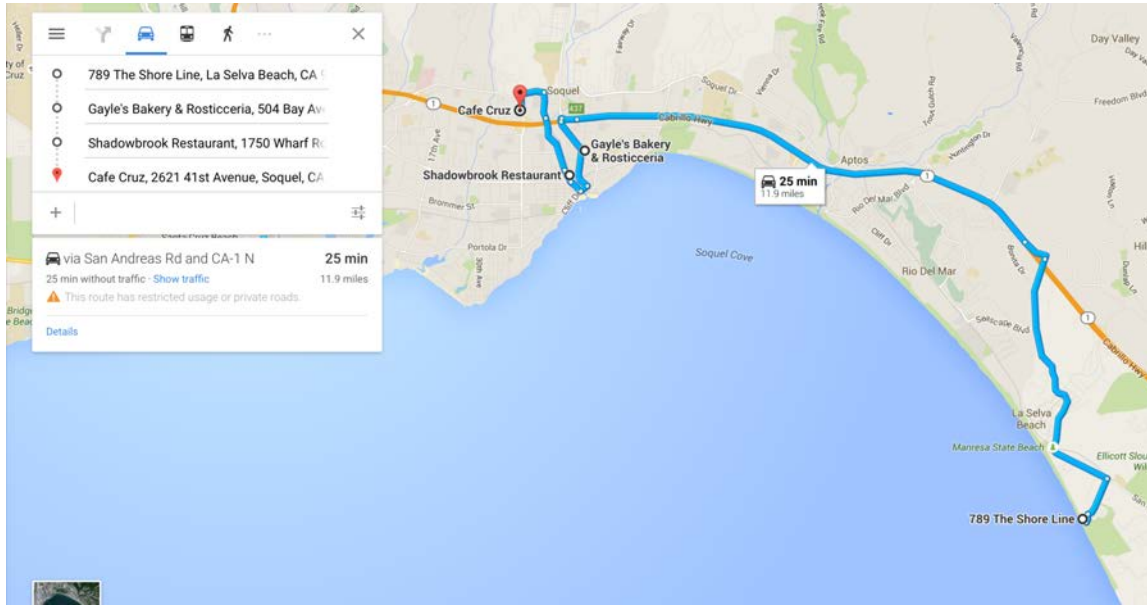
789 The Shore Line, La Selva Beach, CA

Gayle's Bakery & Rosticceria, 504 Bay Av

Shadowbrook Restaurant, 1750 Wharf R

Cafe Cruz, 2621 41st Avenue, Soquel, CA

via San Andreas Rd and CA-1 N

25 min

25 min without traffic · Show traffic

11.9 miles

This route has restricted usage or private roads.

Details

Day Valley

Freedom Blvd

Soquel

Soquel Dr

Cafe Cruz

Gayle's Bakery & Rosticceria

Shadowbrook Restaurant

Cabrillo Hwy

Aptos

25 min
11.9 miles

Rio Del Mar Blvd

Rio Del Mar

Soquel Cove

Portola Dr

Brommer St

Seascape Blvd

La Selva Beach

Manresa State Beach

789 The Shore Line

1

1

1

437

17th Ave

30th Ave

Clift Dr

Ellicott Slou